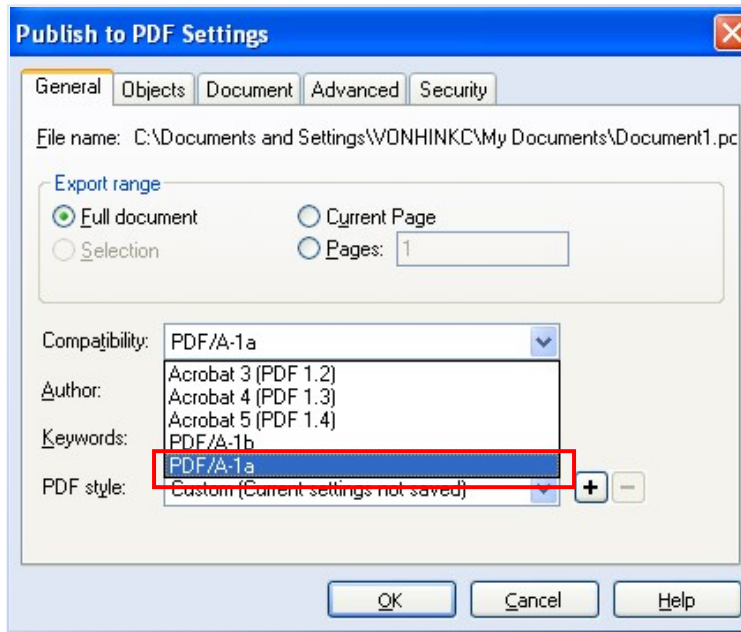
Publish to PDF Settings

General | Objects | Document | Advanced | Security

File name: C:\Documents and Settings\VONHINKC\My Documents\Document1.pc

Export range

Full document

Current Page

Selection

Pages: 1

Compatibility: PDF/A-1a

Acrobat 3 (PDF 1.2)
Acrobat 4 (PDF 1.3)
Acrobat 5 (PDF 1.4)
PDF/A-1b
PDF/A-1a

Author:

Keywords:

PDF style: Custom (Current settings not saved)

+ −

OK | Cancel | Help